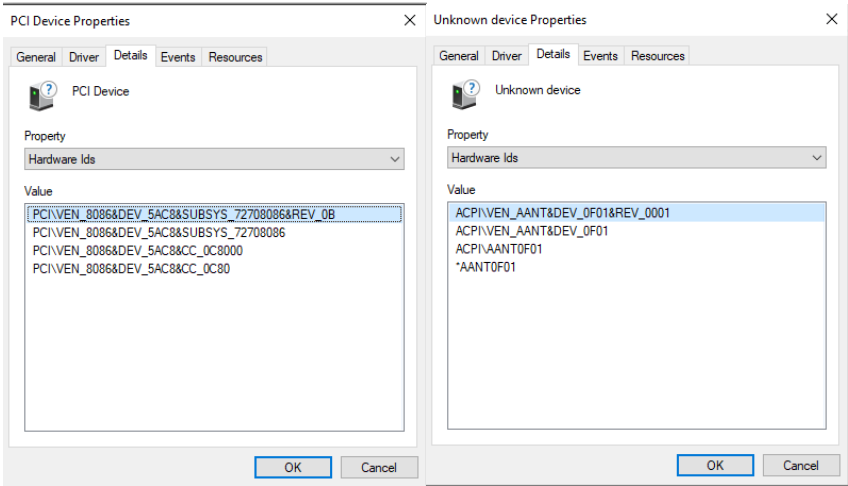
PCI Device Properties

×

General | Driver | Details | Events | Resources

PCI Device

Property

Hardware Ids

Value

PCI\VEN_8086&DEV_5AC8&SUBSYS_72708086&REV_0B
PCI\VEN_8086&DEV_5AC8&SUBSYS_72708086
PCI\VEN_8086&DEV_5AC8&CC_0C8000
PCI\VEN_8086&DEV_5AC8&CC_0C80

OK | Cancel

Unknown device Properties

×

General | Driver | Details | Events | Resources

Unknown device

Property

Hardware Ids

Value

ACPI\VEN_AANT&DEV_0F01&REV_0001
ACPI\VEN_AANT&DEV_0F01
ACPI\AANT0F01
*AANT0F01

OK | Cancel